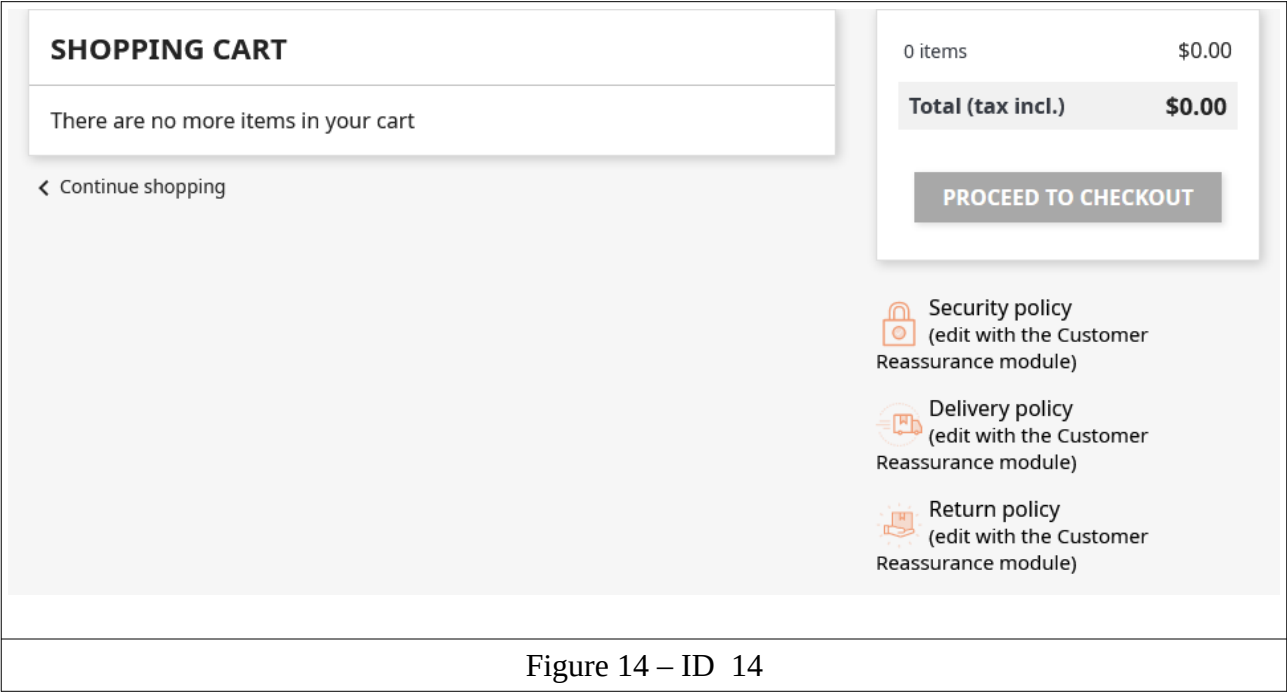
SHOPPING CART

There are no more items in your cart

Continue shopping

0 items $0.00

Total (tax incl.) $0.00

PROCEED TO CHECKOUT

Security policy (edit with the Customer Reassurance module)

Delivery policy (edit with the Customer Reassurance module)

Return policy (edit with the Customer Reassurance module)

Figure 14 – ID 14